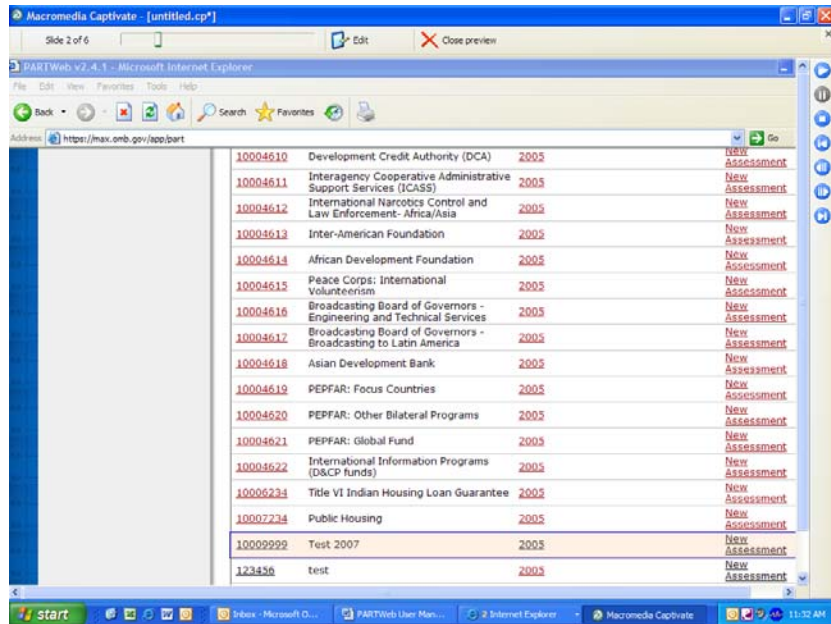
Macromedia Captivate - [untitled.cp*]

Slide 2 of 6

Edit

Close preview

PARTWeb v2.4.1 - Microsoft Internet Explorer

File Edit View Favorites Tools Help

Back Search Favorites

Address https://max.omb.gov/app/part

Go

| | | | |
|---|---|---|---|
| 10004610 | Development Credit Authority (DCA) | 2005 | New Assessment |
| 10004611 | Interagency Cooperative Administrative Support Services (ICASS) | 2005 | New Assessment |
| 10004612 | International Narcotics Control and Law Enforcement- Africa/Asia | 2005 | New Assessment |
| 10004613 | Inter-American Foundation | 2005 | New Assessment |
| 10004614 | African Development Foundation | 2005 | New Assessment |
| 10004615 | Peace Corps: International Volunteerism | 2005 | New Assessment |
| 10004616 | Broadcasting Board of Governors - Engineering and Technical Services | 2005 | New Assessment |
| 10004617 | Broadcasting Board of Governors - Broadcasting to Latin America | 2005 | New Assessment |
| 10004618 | Asian Development Bank | 2005 | New Assessment |
| 10004619 | PEPFAR: Focus Countries | 2005 | New Assessment |
| 10004620 | PEPFAR: Other Bilateral Programs | 2005 | New Assessment |
| 10004621 | PEPFAR: Global Fund | 2005 | New Assessment |
| 10004622 | International Information Programs (D&CP funds) | 2005 | New Assessment |
| 10006234 | Title VI Indian Housing Loan Guarantee | 2005 | New Assessment |
| 10007234 | Public Housing | 2005 | New Assessment |
| 10009999 | Test 2007 | 2005 | New Assessment |
| 123456 | test | 2005 | New Assessment |

start | Inbox - Microsoft O... | PARTWeb User Man... | 2 Internet Explorer | Macromedia Captivate | 11:32 AM